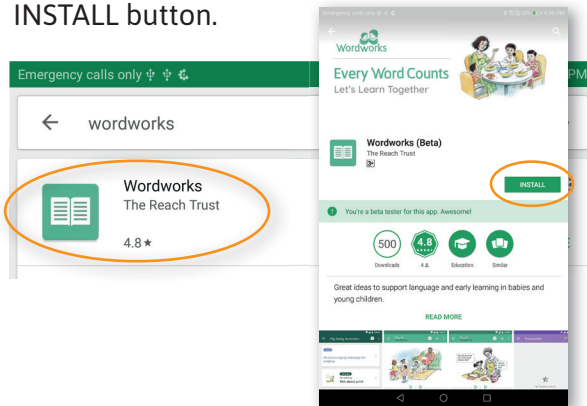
INSTALL button.

Emergency calls only

wordworks

Wordworks
The Reach Trust
4.8★

Emergency calls only

Wordworks

Every Word Counts
Let's Learn Together

Wordworks (Beta)
The Reach Trust

INSTALL

You're a beta tester for this app. Awesome!

500
Downloads

4.8
4.8

Education

Similar

Great ideas to support language and early learning in babies and young children.

READ MORE

My Baby Activities

Talk about print